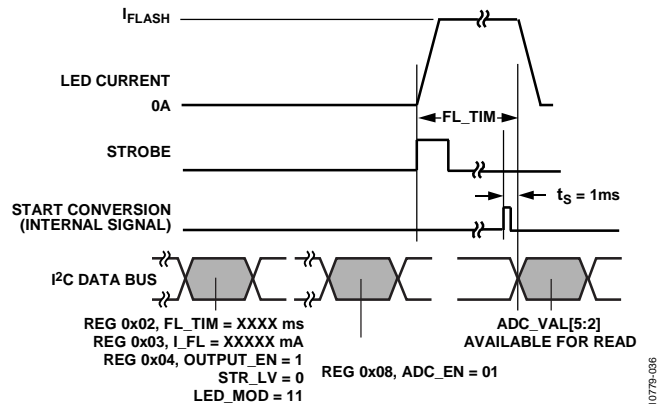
$I_{FLASH}$

LED CURRENT

0A

FL_TIM

STROBE

$t_S$ = 1ms

START CONVERSION (INTERNAL SIGNAL)

$I^2C$ DATA BUS

REG 0x02, FL_TIM = XXXX ms
REG 0x03, I_FL = XXXXX mA
REG 0x04, OUTPUT_EN = 1
STR_LV = 0
LED_MOD = 11

REG 0x08, ADC_EN = 01

ADC_VAL[5:2]
AVAILABLE FOR READ

10779-036